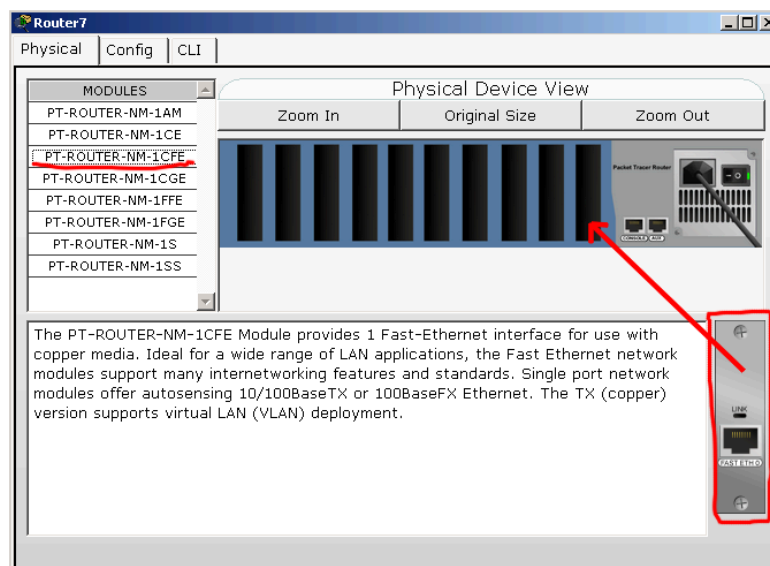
Router7

Physical | Config | CLI

MODULES
PT-ROUTER-NM-1AM
PT-ROUTER-NM-1CE
PT-ROUTER-NM-1CFE
PT-ROUTER-NM-1CGE
PT-ROUTER-NM-1FFE
PT-ROUTER-NM-1FGE
PT-ROUTER-NM-1S
PT-ROUTER-NM-1SS

Physical Device View
Zoom In | Original Size | Zoom Out

Packet Tracer Router

CONSOLE AUX

The PT-ROUTER-NM-1CFE Module provides 1 Fast-Ethernet interface for use with copper media. Ideal for a wide range of LAN applications, the Fast Ethernet network modules support many internetworking features and standards. Single port network modules offer autosensing 10/100BaseTX or 100BaseFX Ethernet. The TX (copper) version supports virtual LAN (VLAN) deployment.

LINK
FAST ETH 0